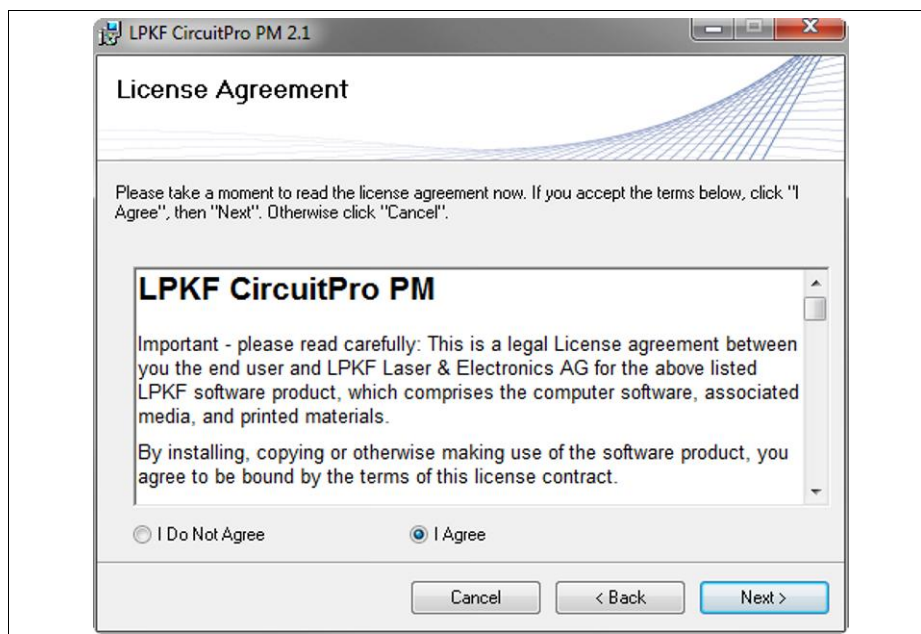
LPKF CircuitPro PM 2.1

License Agreement

Please take a moment to read the license agreement now. If you accept the terms below, click "I Agree", then "Next". Otherwise click "Cancel".

LPKF CircuitPro PM

Important - please read carefully: This is a legal License agreement between you the end user and LPKF Laser & Electronics AG for the above listed LPKF software product, which comprises the computer software, associated media, and printed materials.

By installing, copying or otherwise making use of the software product, you agree to be bound by the terms of this license contract.

I Do Not Agree

I Agree

Cancel

< Back

Next >